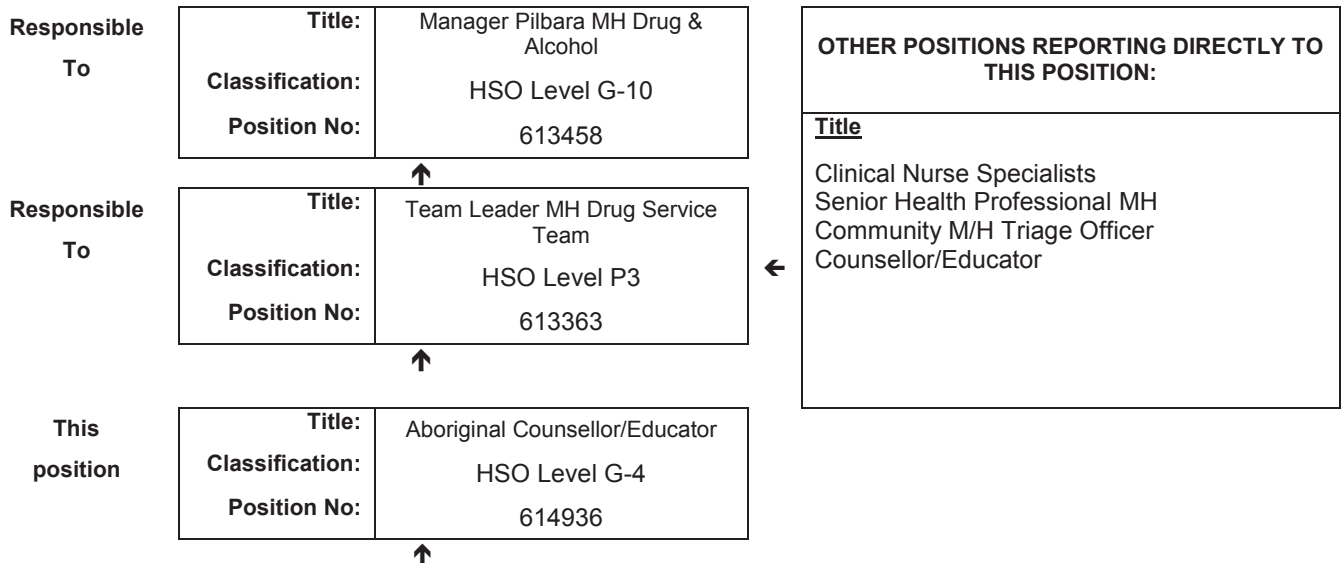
Responsible To

| Title: | Manager Pilbara MH Drug & Alcohol |
|---|---|
| Classification: | HSO Level G-10 |
| Position No: | 613458 |

Responsible To

| Title: | Team Leader MH Drug Service Team |
|---|---|
| Classification: | HSO Level P3 |
| Position No: | 613363 |

This position

| Title: | Aboriginal Counsellor/Educator |
|---|---|
| Classification: | HSO Level G-4 |
| Position No: | 614936 |

OTHER POSITIONS REPORTING DIRECTLY TO THIS POSITION:

Title

Clinical Nurse Specialists
Senior Health Professional MH
Community M/H Triage Officer
Counsellor/Educator